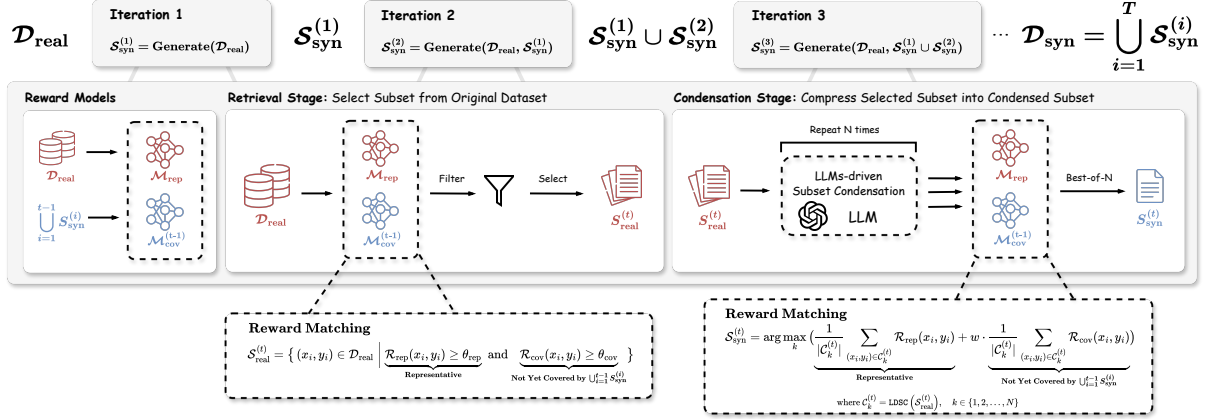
$\mathcal{D}_{\text{real}}$

Iteration 1

$\mathcal{S}_{\text{syn}}^{(1)} = \text{Generate}(\mathcal{D}_{\text{real}})$

$\mathcal{S}_{\text{syn}}^{(1)}$

Iteration 2

$\mathcal{S}_{\text{syn}}^{(2)} = \text{Generate}(\mathcal{D}_{\text{real}}, \mathcal{S}_{\text{syn}}^{(1)})$

$\mathcal{S}_{\text{syn}}^{(1)} \cup \mathcal{S}_{\text{syn}}^{(2)}$

Iteration 3

$\mathcal{S}_{\text{syn}}^{(3)} = \text{Generate}(\mathcal{D}_{\text{real}}, \mathcal{S}_{\text{syn}}^{(1)} \cup \mathcal{S}_{\text{syn}}^{(2)})$

$\cdots \ \mathcal{D}_{\text{syn}} = \bigcup_{i=1}^{T} \mathcal{S}_{\text{syn}}^{(i)}$

Reward Models

$\mathcal{D}_{\text{real}}$

$\mathcal{M}_{\text{rep}}$

$\bigcup_{i=1}^{t-1} \mathcal{S}_{\text{syn}}^{(i)}$

$\mathcal{M}_{\text{cov}}^{(t-1)}$

Retrieval Stage: Select Subset from Original Dataset

$\mathcal{D}_{\text{real}}$

$\mathcal{M}_{\text{rep}}$

$\mathcal{M}_{\text{cov}}^{(t-1)}$

Filter

Select

$\mathcal{S}_{\text{real}}^{(t)}$

Condensation Stage: Compress Selected Subset into Condensed Subset

Repeat N times

$\mathcal{S}_{\text{real}}^{(t)}$

LLMs-driven Subset Condensation

LLM

$\mathcal{M}_{\text{rep}}$

$\mathcal{M}_{\text{cov}}^{(t-1)}$

Best-of-N

$\mathcal{S}_{\text{syn}}^{(t)}$

Reward Matching

$\mathcal{S}_{\text{real}}^{(t)} = \{ (x_i, y_i) \in \mathcal{D}_{\text{real}} \mid \underbrace{\mathcal{R}_{\text{rep}}(x_i, y_i) \geq \theta_{\text{rep}}}_{\text{Representative}} \text{ and } \underbrace{\mathcal{R}_{\text{cov}}(x_i, y_i) \geq \theta_{\text{cov}}}_{\text{Not Yet Covered by } \bigcup_{i=1}^{t-1} \mathcal{S}_{\text{syn}}^{(i)}} \}$

Reward Matching

$\mathcal{S}_{\text{syn}}^{(t)} = \arg\max_k \Big( \underbrace{\frac{1}{|\mathcal{C}_k^{(t)}|} \sum_{(x_i, y_i) \in \mathcal{C}_k^{(t)}} \mathcal{R}_{\text{rep}}(x_i, y_i)}_{\text{Representative}} + w \cdot \underbrace{\frac{1}{|\mathcal{C}_k^{(t)}|} \sum_{(x_i, y_i) \in \mathcal{C}_k^{(t)}} \mathcal{R}_{\text{cov}}(x_i, y_i)}_{\text{Not Yet Covered by } \bigcup_{i=1}^{t-1} \mathcal{S}_{\text{syn}}^{(i)}} \Big)$

where $\mathcal{C}_k^{(t)} = \text{LDSC}(\mathcal{S}_{\text{real}}^{(t)}), \quad k \in \{1, 2, \ldots, N\}$